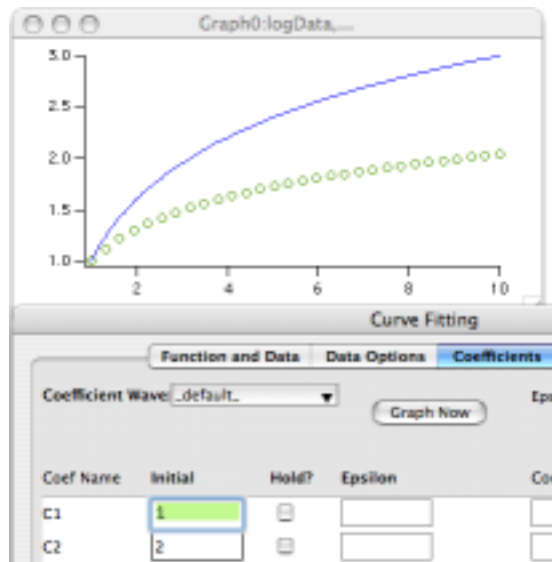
Graph0:logData,...

3.0
2.5
2.0
1.5
1.0
2
4
6
8
10

Curve Fitting

Function and Data | Data Options | Coefficients

Coefficient Wave: _default_

Graph Now

Ep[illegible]

| Coef Name | Initial | Hold? | Epsilon | Co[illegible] |
|---|---|---|---|---|
| C1 | 1 | | | |
| C2 | 2 | | | |